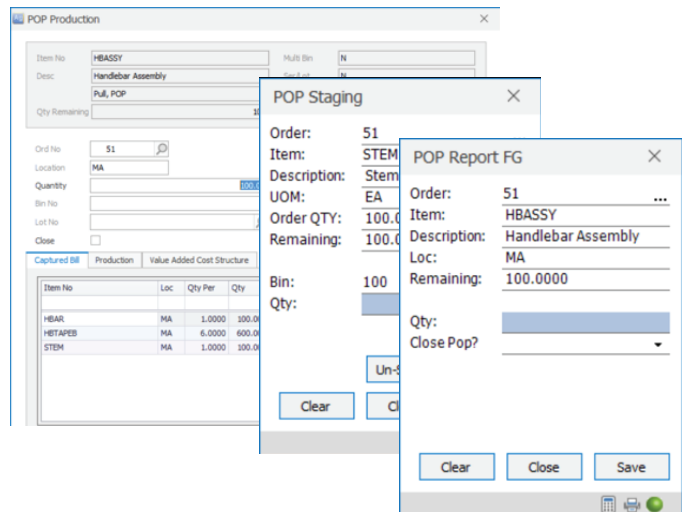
POP Production

Item No HBASSY
Desc Handlebar Assembly
Pull, POP
Qty Remaining 10
Mult Bin N
Ser/Lot N

Ord No 51
Location MA
Quantity 100.0
Bin No
Lot No
Close

Captured Bill | Production | Value Added Cost Structure

| Item No | Loc | Qty Per | Qty |
|---|---|---|---|
| HBAR | MA | 1.0000 | 100.0 |
| HBTAPEB | MA | 6.0000 | 600.0 |
| STEM | MA | 1.0000 | 100.0 |

POP Staging

Order: 51
Item: STEM
Description: Stem
UOM: EA
Order QTY: 100.0
Remaining: 100.0
Bin: 100
Qty:
Un-S
Clear
Cl

POP Report FG

Order: 51
Item: HBASSY
Description: Handlebar Assembly
Loc: MA
Remaining: 100.0000
Qty:
Close Pop?
Clear
Close
Save